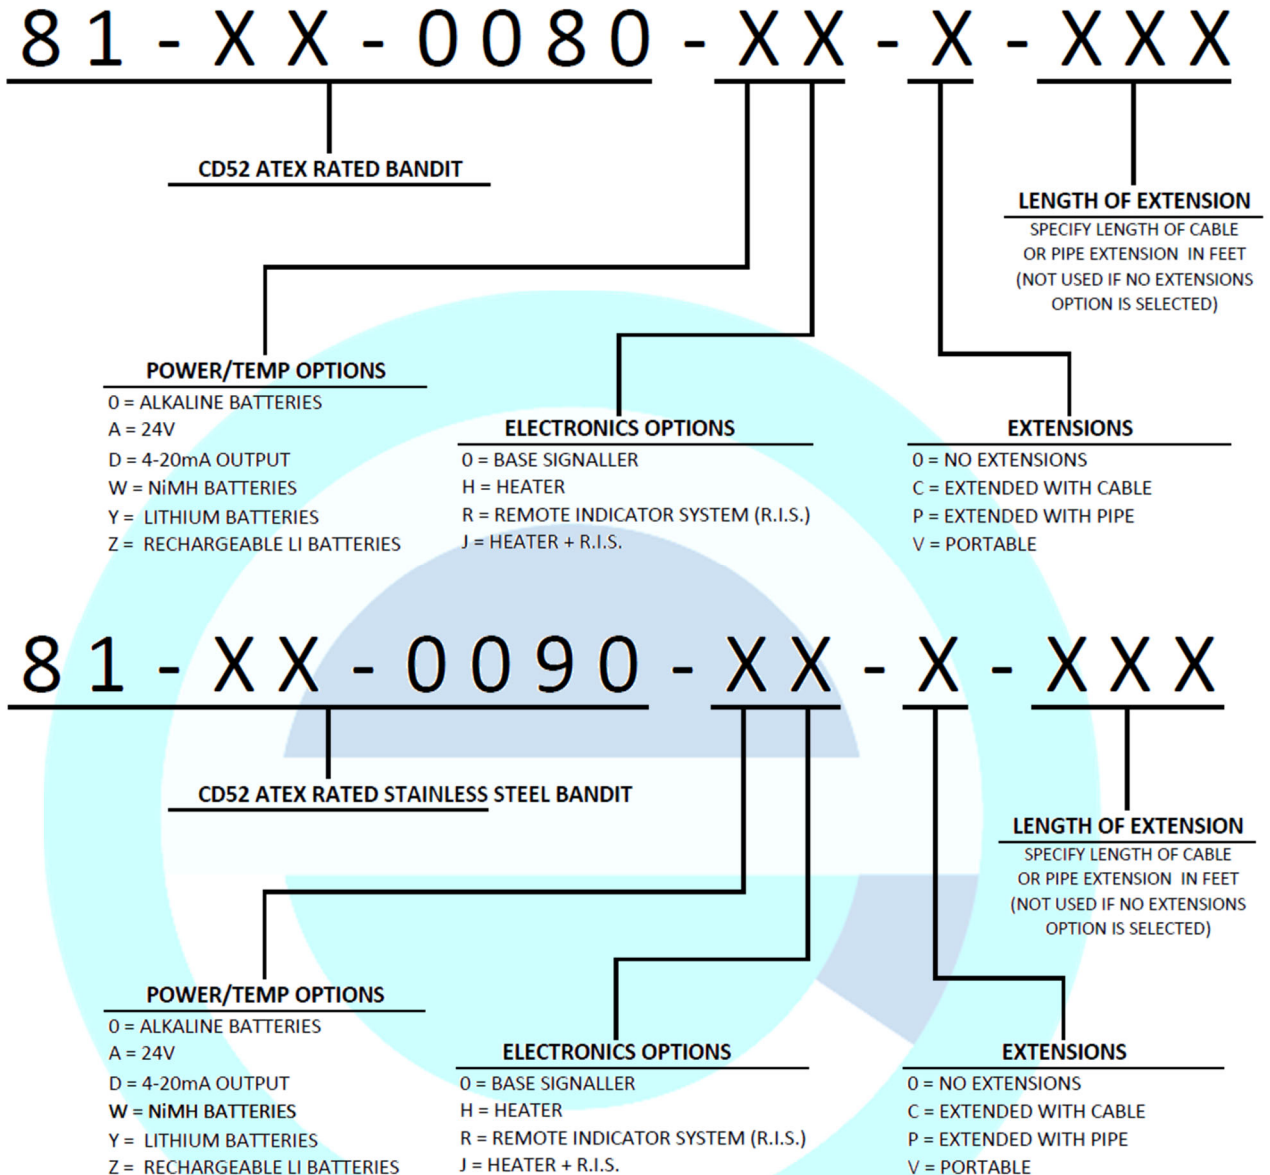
81 - XX - 0080 - XX - X - XXX

CD52 ATEX RATED BANDIT

LENGTH OF EXTENSION
SPECIFY LENGTH OF CABLE OR PIPE EXTENSION IN FEET (NOT USED IF NO EXTENSIONS OPTION IS SELECTED)

POWER/TEMP OPTIONS
0 = ALKALINE BATTERIES
A = 24V
D = 4-20mA OUTPUT
W = NiMH BATTERIES
Y = LITHIUM BATTERIES
Z = RECHARGEABLE LI BATTERIES

ELECTRONICS OPTIONS
0 = BASE SIGNALLER
H = HEATER
R = REMOTE INDICATOR SYSTEM (R.I.S.)
J = HEATER + R.I.S.

EXTENSIONS
0 = NO EXTENSIONS
C = EXTENDED WITH CABLE
P = EXTENDED WITH PIPE
V = PORTABLE

81 - XX - 0090 - XX - X - XXX

CD52 ATEX RATED STAINLESS STEEL BANDIT

LENGTH OF EXTENSION
SPECIFY LENGTH OF CABLE OR PIPE EXTENSION IN FEET (NOT USED IF NO EXTENSIONS OPTION IS SELECTED)

POWER/TEMP OPTIONS
0 = ALKALINE BATTERIES
A = 24V
D = 4-20mA OUTPUT
W = NiMH BATTERIES
Y = LITHIUM BATTERIES
Z = RECHARGEABLE LI BATTERIES

ELECTRONICS OPTIONS
0 = BASE SIGNALLER
H = HEATER
R = REMOTE INDICATOR SYSTEM (R.I.S.)
J = HEATER + R.I.S.

EXTENSIONS
0 = NO EXTENSIONS
C = EXTENDED WITH CABLE
P = EXTENDED WITH PIPE
V = PORTABLE